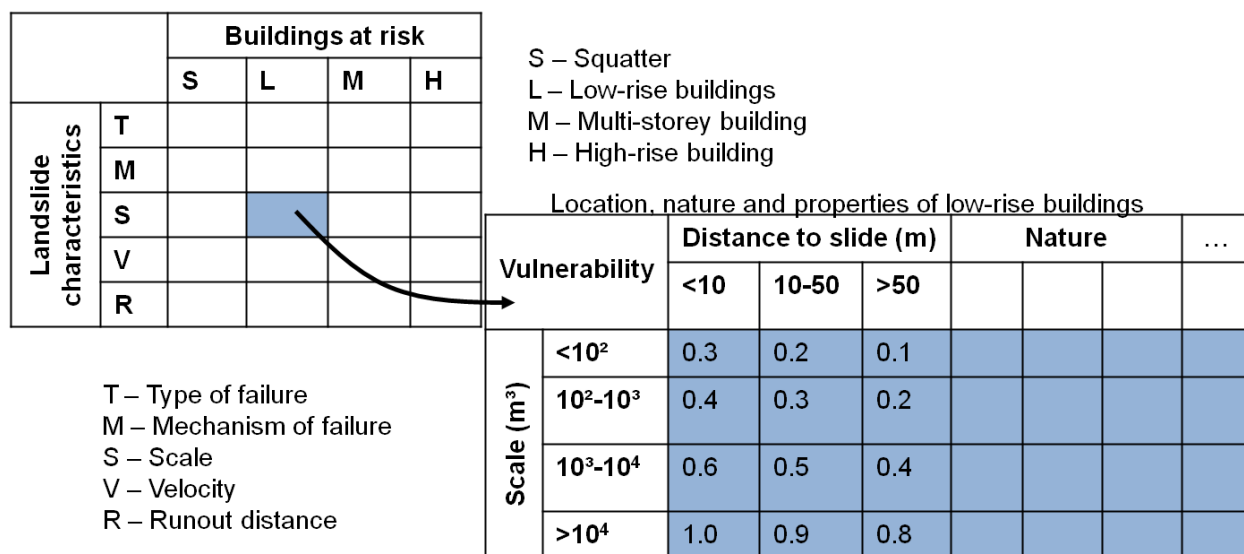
| Landslide characteristics | | Buildings at risk | | | |
|---|---|---|---|---|---|
| | | S | L | M | H |
| | T | | | | |
| | M | | | | |
| | S | | | | |
| | V | | | | |
| | R | | | | |

S – Squatter
L – Low-rise buildings
M – Multi-storey building
H – High-rise building

Location, nature and properties of low-rise buildings

| Vulnerability | | Distance to slide (m) | | | Nature | | | … |
|---|---|---|---|---|---|---|---|---|
| | | <10 | 10-50 | >50 | | | | |
| Scale ($m^3$) | $<10^2$ | 0.3 | 0.2 | 0.1 | | | | |
| | $10^2$-$10^3$ | 0.4 | 0.3 | 0.2 | | | | |
| | $10^3$-$10^4$ | 0.6 | 0.5 | 0.4 | | | | |
| | $>10^4$ | 1.0 | 0.9 | 0.8 | | | | |

T – Type of failure
M – Mechanism of failure
S – Scale
V – Velocity
R – Runout distance